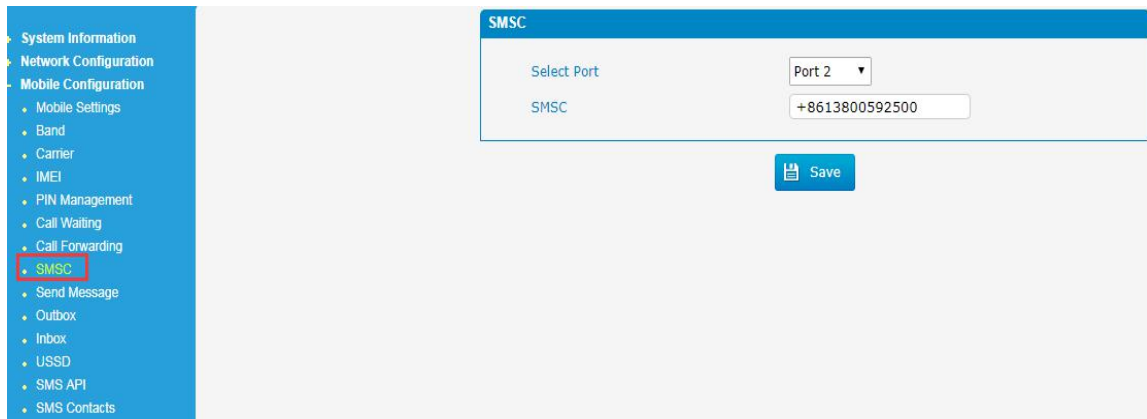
System Information
Network Configuration
Mobile Configuration
Mobile Settings
Band
Carrier
IMEI
PIN Management
Call Waiting
Call Forwarding
SMSC
Send Message
Outbox
Inbox
USSD
SMS API
SMS Contacts

SMSC

Select Port | Port 2
SMSC | +8613800592500

Save